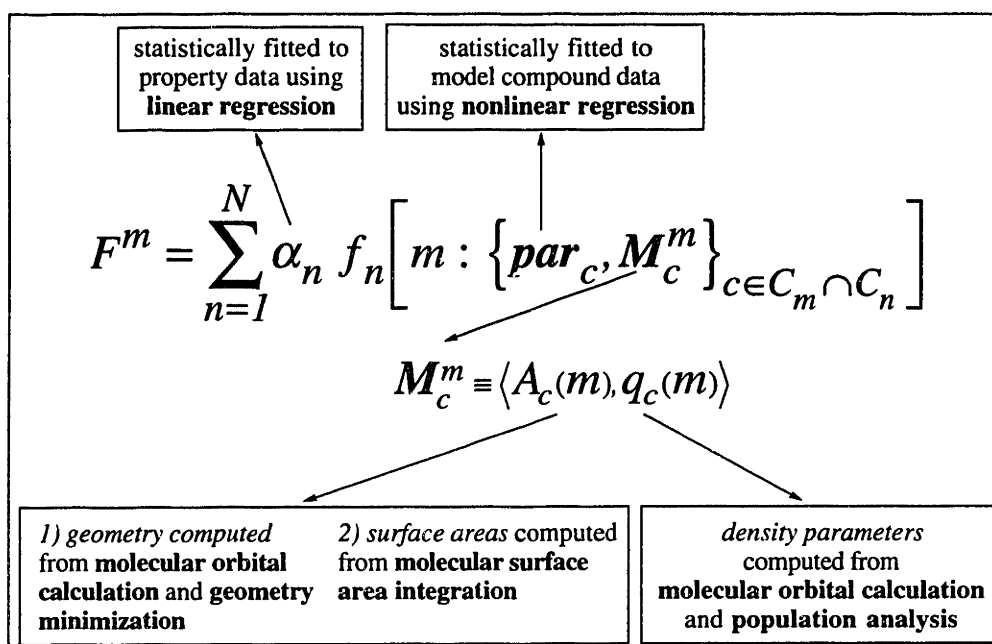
statistically fitted to property data using **linear regression**

statistically fitted to model compound data using **nonlinear regression**

$F^m = \sum_{n=1}^{N} \alpha_n f_n\left[m : \left\{\boldsymbol{par}_c, \boldsymbol{M}_c^m\right\}_{c \in C_m \cap C_n}\right]$

$\boldsymbol{M}_c^m \equiv \langle A_c(m), q_c(m) \rangle$

*1) geometry computed* from **molecular orbital calculation** and **geometry minimization**

*2) surface areas* computed from **molecular surface area integration**

*density parameters* computed from **molecular orbital calculation** and **population analysis**